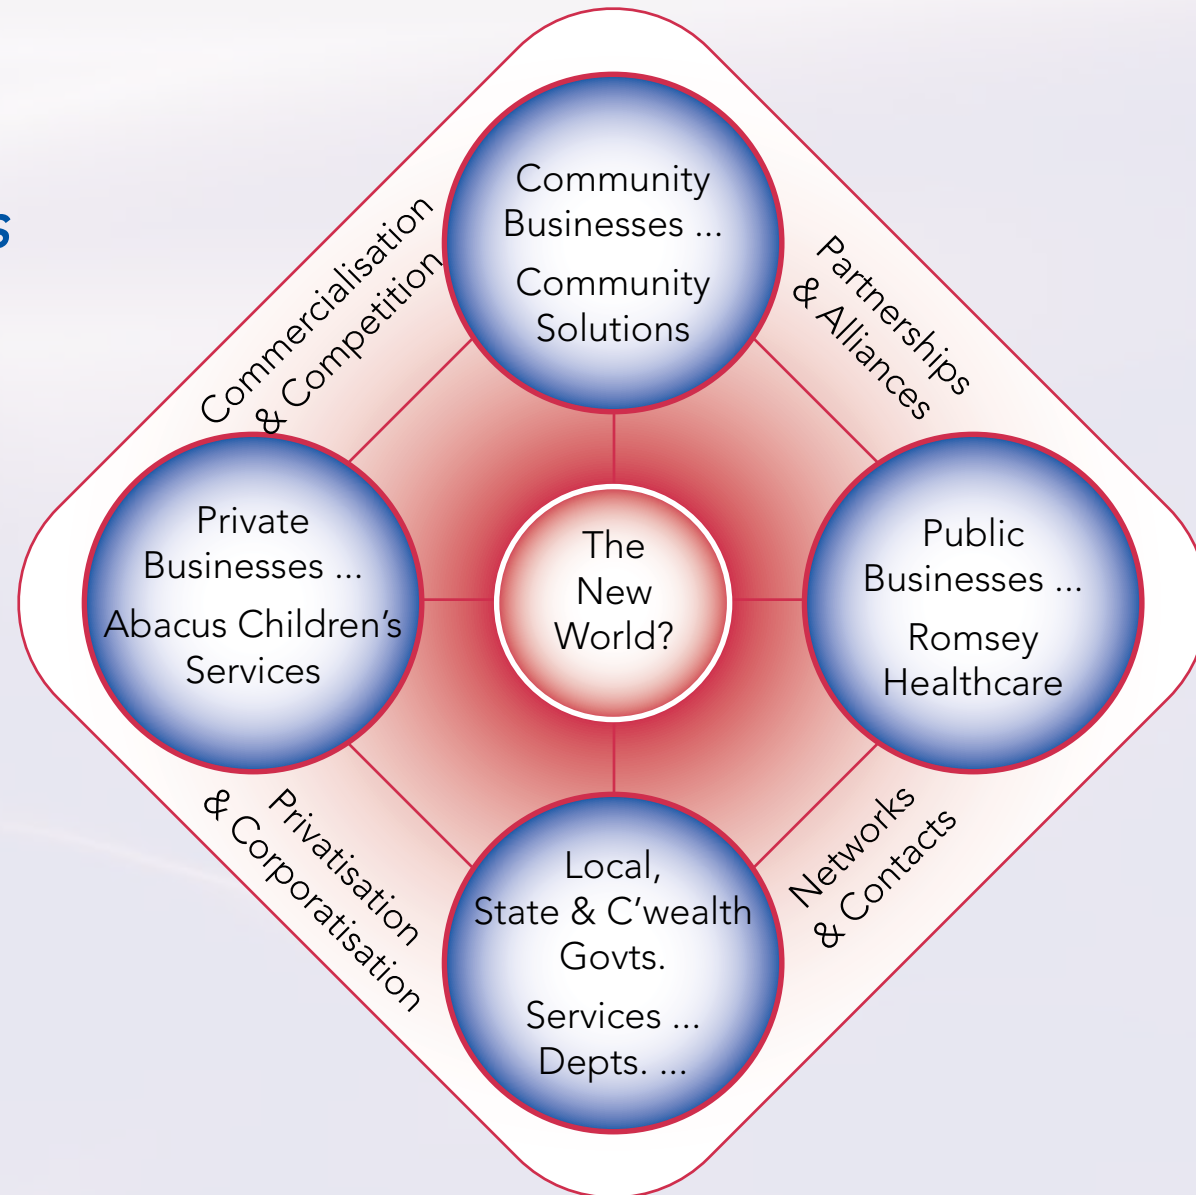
s

Community Businesses ...

Community Solutions

Commercialisation & Competition

Partnerships & Alliances

Private Businesses ...

Abacus Children's Services

The New World?

Public Businesses ...

Romsey Healthcare

Privatisation & Corporatisation

Networks & Contacts

Local, State & C'wealth Govts.

Services ...

Depts. ...